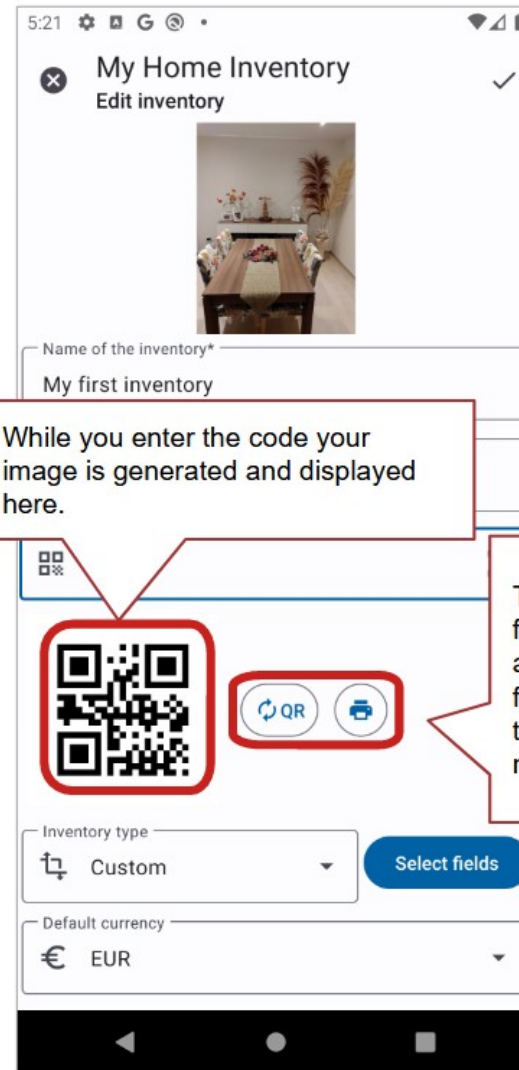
5:21

My Home Inventory
Edit inventory

Name of the inventory*
My first inventory

While you enter the code your image is generated and displayed here.

T
f
a
f
t
r

QR

Inventory type
Custom

Select fields

Default currency
€ EUR